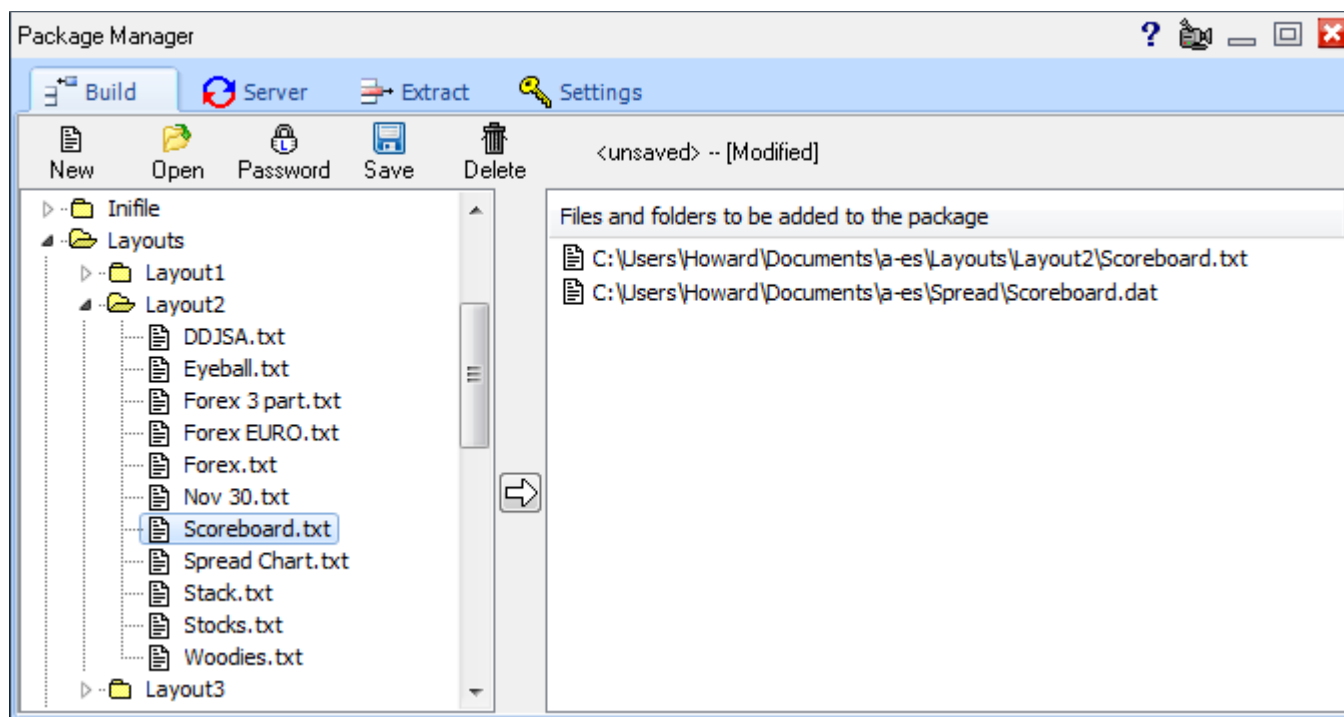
Package Manager

Build
Server
Extract
Settings

New
Open
Password
Save
Delete

<unsaved> -- [Modified]

Inifile
Layouts
Layout1
Layout2
DDJSA.txt
Eyeball.txt
Forex 3 part.txt
Forex EURO.txt
Forex.txt
Nov 30.txt
Scoreboard.txt
Spread Chart.txt
Stack.txt
Stocks.txt
Woodies.txt
Layout3

Files and folders to be added to the package
C:\Users\Howard\Documents\a-es\Layouts\Layout2\Scoreboard.txt
C:\Users\Howard\Documents\a-es\Spread\Scoreboard.dat